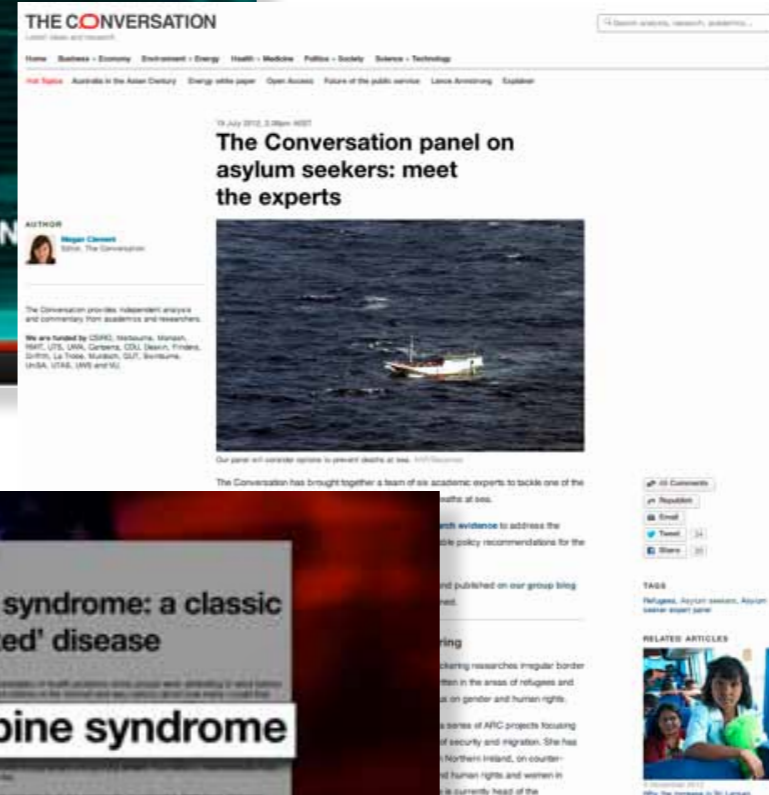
THE CONVERSATION
Latest ideas and research

Search analysis, research, academics...

Home Business + Economy Environment + Energy Health + Medicine Politics + Society Science + Technology

Hot Topics Australia in the Asian Century Energy white paper Open Access Future of the public service Lance Armstrong Explainer

19 July 2012, 2.08pm AEST

The Conversation panel on asylum seekers: meet the experts

AUTHOR

Megan Clement
Editor, The Conversation

The Conversation provides independent analysis and commentary from academics and researchers.

We are funded by CSIRO, Melbourne, Monash, RMIT, UTS, UWA, Canberra, CDU, Deakin, Flinders, Griffith, La Trobe, Murdoch, QUT, Swinburne, UniSA, UTAS, UWS and VU.

Our panel will consider options to prevent deaths at sea. AAP/Reuters

The Conversation has brought together a team of six academic experts to tackle one of the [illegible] deaths at sea.

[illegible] research evidence to address the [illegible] ble policy recommendations for the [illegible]

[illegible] nd published on our group blog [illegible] ned.

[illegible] ring

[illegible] ckering researches irregular border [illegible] ritten in the areas of refugees and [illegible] s on gender and human rights.

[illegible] series of ARC projects focusing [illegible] of security and migration. She has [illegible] Northern Ireland, on counter- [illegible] d human rights and women in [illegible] currently head of the

All Comments
Republish
Email
Tweet 24
Share 20

TAGS

Refugees, Asylum seekers, Asylum seeker expert panel

RELATED ARTICLES

8 November 2012
Why the increase in Sri Lankan

syndrome: a classic
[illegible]ed' disease

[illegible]pine syndrome